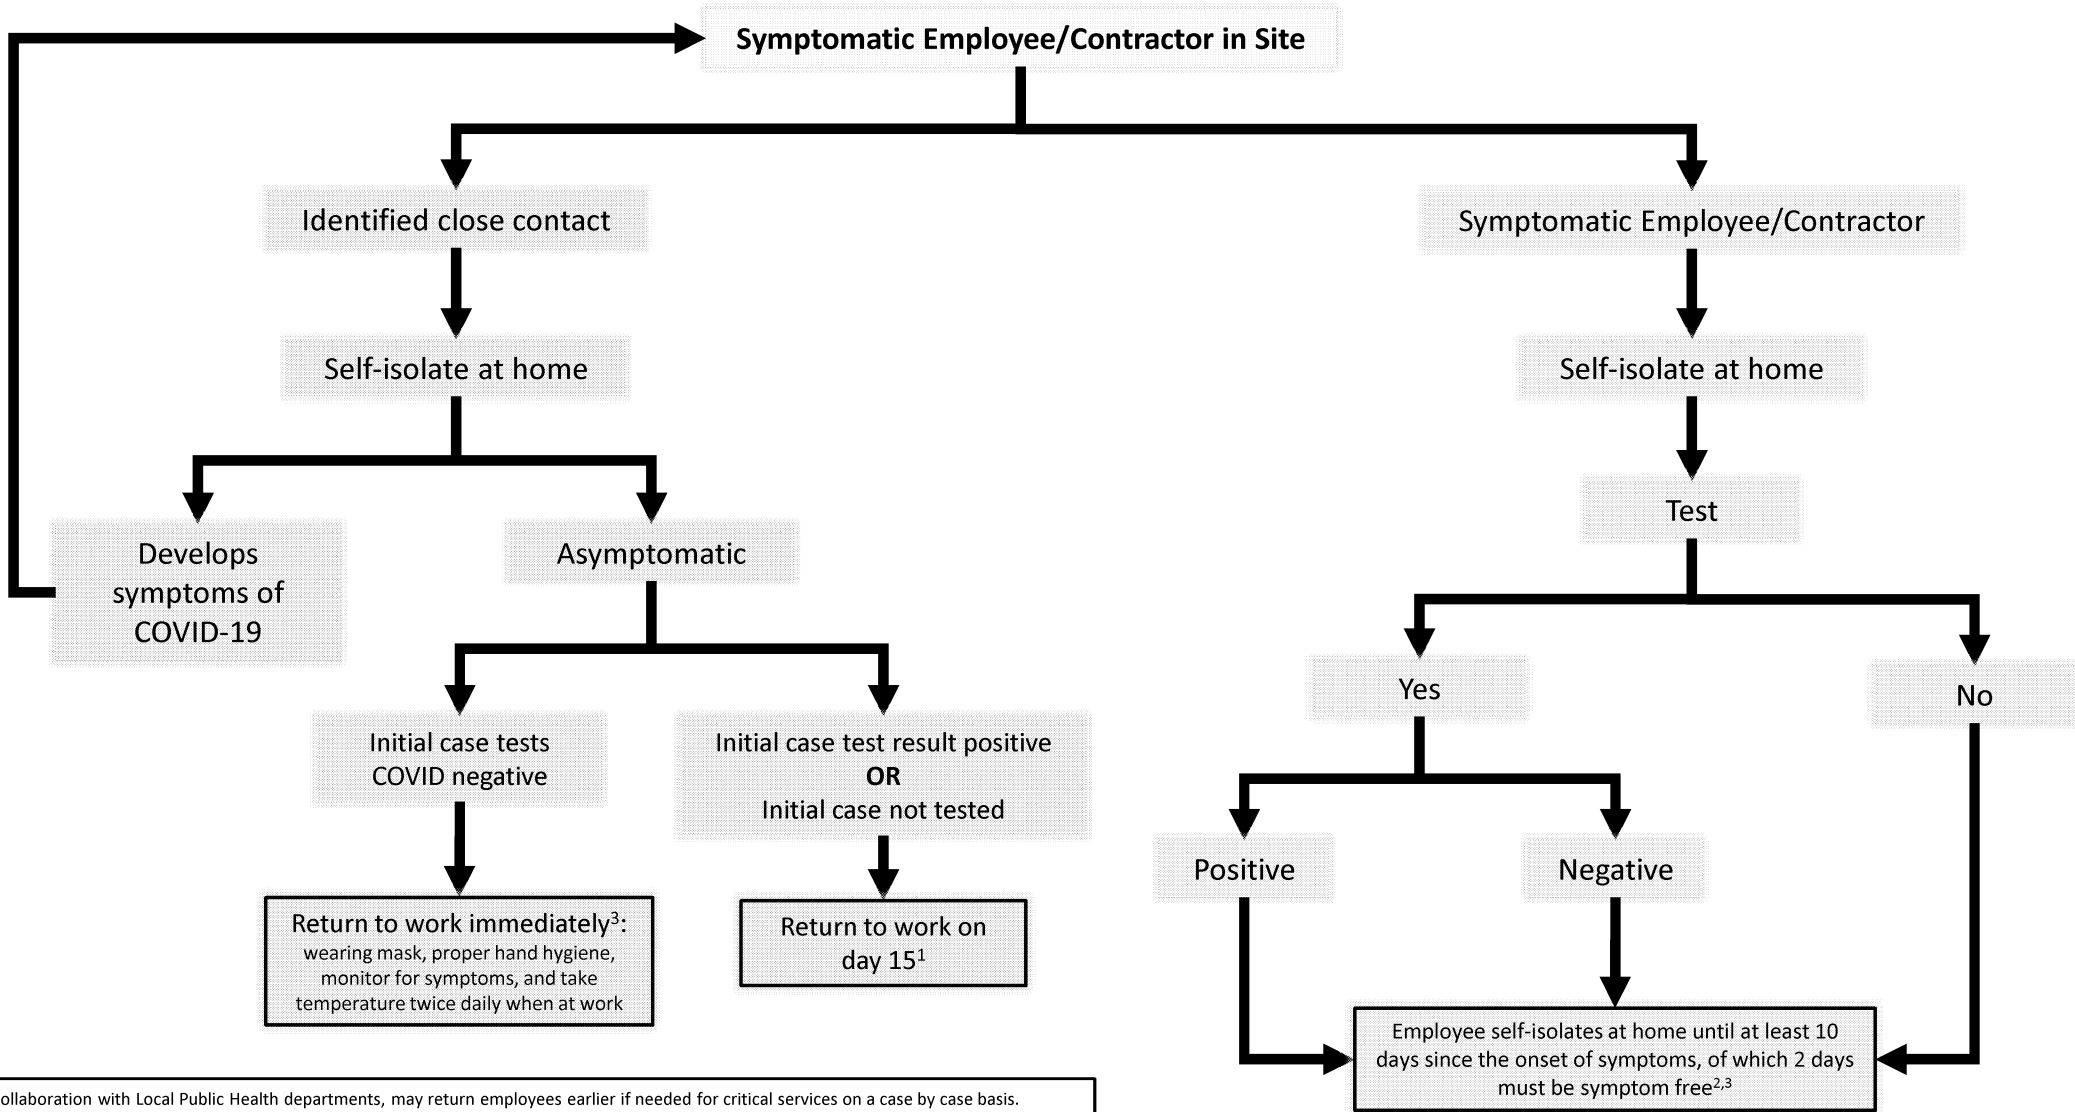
Symptomatic Employee/Contractor in Site

Identified close contact

Symptomatic Employee/Contractor

Self-isolate at home

Self-isolate at home

Develops symptoms of COVID-19

Asymptomatic

Test

Yes

No

Initial case tests COVID negative

Initial case test result positive
**OR**
Initial case not tested

Positive

Negative

Return to work immediately$^3$: wearing mask, proper hand hygiene, monitor for symptoms, and take temperature twice daily when at work

Return to work on day 15$^1$

Employee self-isolates at home until at least 10 days since the onset of symptoms, of which 2 days must be symptom free$^{2,3}$

ollaboration with Local Public Health departments, may return employees earlier if needed for critical services on a case by case basis.